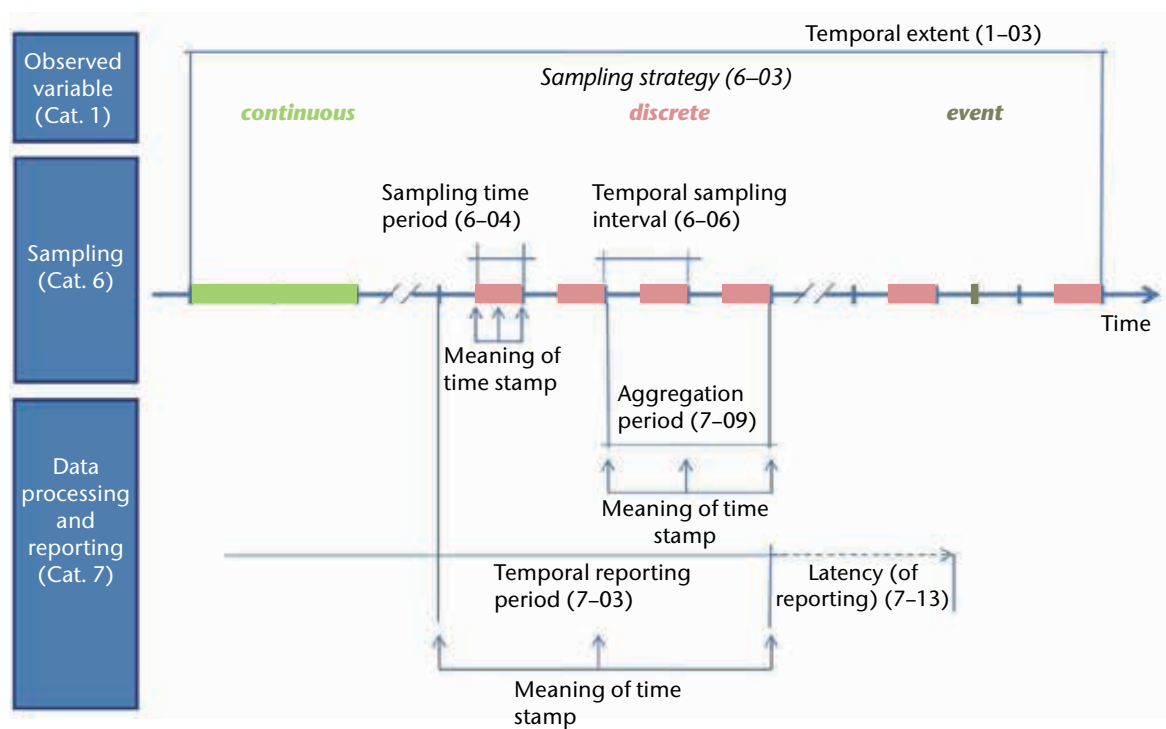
Observed variable (Cat. 1)

Sampling (Cat. 6)

Data processing and reporting (Cat. 7)

Temporal extent (1–03)

*Sampling strategy (6–03)*

continuous

discrete

event

Sampling time period (6–04)

Temporal sampling interval (6–06)

Time

Meaning of time stamp

Aggregation period (7–09)

Meaning of time stamp

Temporal reporting period (7–03)

Latency (of reporting) (7–13)

Meaning of time stamp